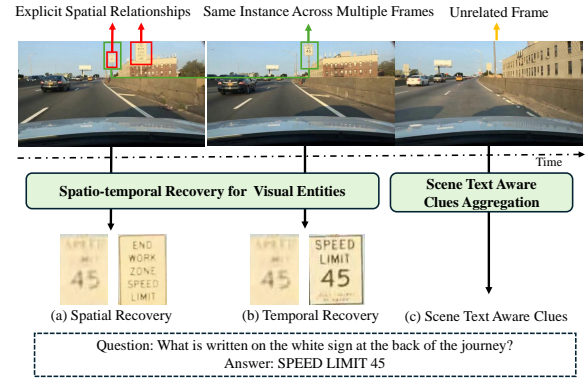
Explicit Spatial Relationships

Same Instance Across Multiple Frames

Unrelated Frame

Time

Spatio-temporal Recovery for Visual Entities

Scene Text Aware Clues Aggregation

SPEED 45

END WORK ZONE SPEED LIMIT

SPEED 45

SPEED LIMIT 45

(a) Spatial Recovery

(b) Temporal Recovery

(c) Scene Text Aware Clues

Question: What is written on the white sign at the back of the journey?
Answer: SPEED LIMIT 45